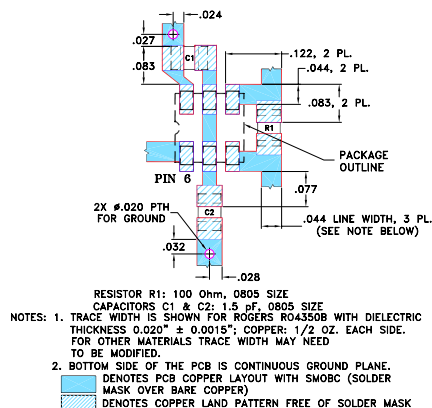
.024
.027
C1
.083
.122, 2 PL.
.044, 2 PL.
.083, 2 PL.
R1
PACKAGE OUTLINE
PIN 6
.077
C2
2X ø.020 PTH FOR GROUND
.044 LINE WIDTH, 3 PL. (SEE NOTE BELOW)
.032
.028

RESISTOR R1: 100 Ohm, 0805 SIZE
CAPACITORS C1 & C2: 1.5 pF, 0805 SIZE
NOTES: 1. TRACE WIDTH IS SHOWN FOR ROGERS RO4350B WITH DIELECTRIC THICKNESS 0.020" ± 0.0015"; COPPER: 1/2 OZ. EACH SIDE. FOR OTHER MATERIALS TRACE WIDTH MAY NEED TO BE MODIFIED.
2. BOTTOM SIDE OF THE PCB IS CONTINUOUS GROUND PLANE.
DENOTES PCB COPPER LAYOUT WITH SMOBC (SOLDER MASK OVER BARE COPPER)
DENOTES COPPER LAND PATTERN FREE OF SOLDER MASK